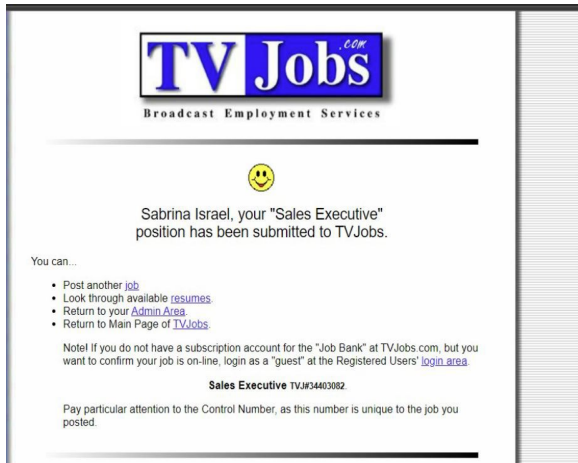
TV Jobs .com

Broadcast Employment Services

Sabrina Israel, your "Sales Executive" position has been submitted to TVJobs.

You can...

- Post another job
- Look through available resumes.
- Return to your Admin Area.
- Return to Main Page of TVJobs.

Note! If you do not have a subscription account for the "Job Bank" at TVJobs.com, but you want to confirm your job is on-line, login as a "guest" at the Registered Users' login area.

Sales Executive TVJ#34403082.

Pay particular attention to the Control Number, as this number is unique to the job you posted.